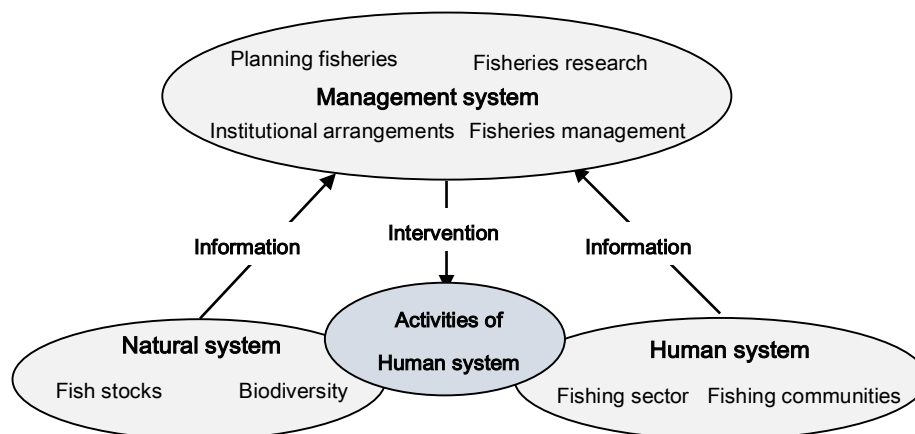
Planning fisheries
Fisheries research
Management system
Institutional arrangements
Fisheries management

Information
Intervention
Information

Natural system
Fish stocks
Biodiversity

Activities of Human system

Human system
Fishing sector
Fishing communities